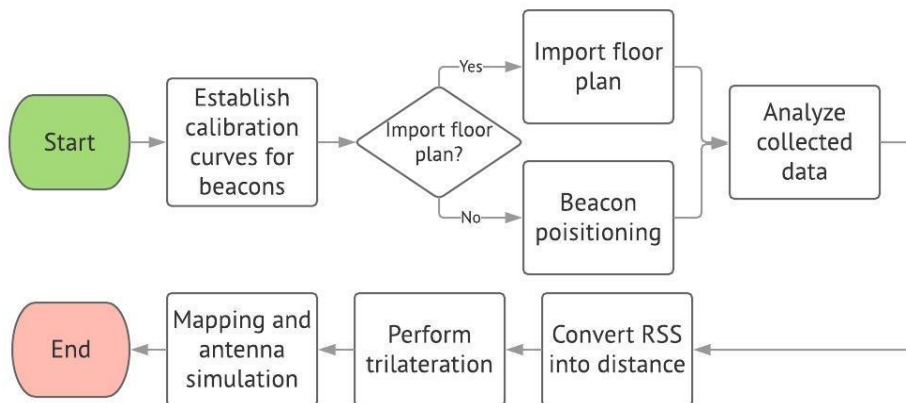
Start

Establish calibration curves for beacons

Import floor plan?

Yes

Import floor plan

No

Beacon poisitioning

Analyze collected data

Convert RSS into distance

Perform trilateration

Mapping and antenna simulation

End